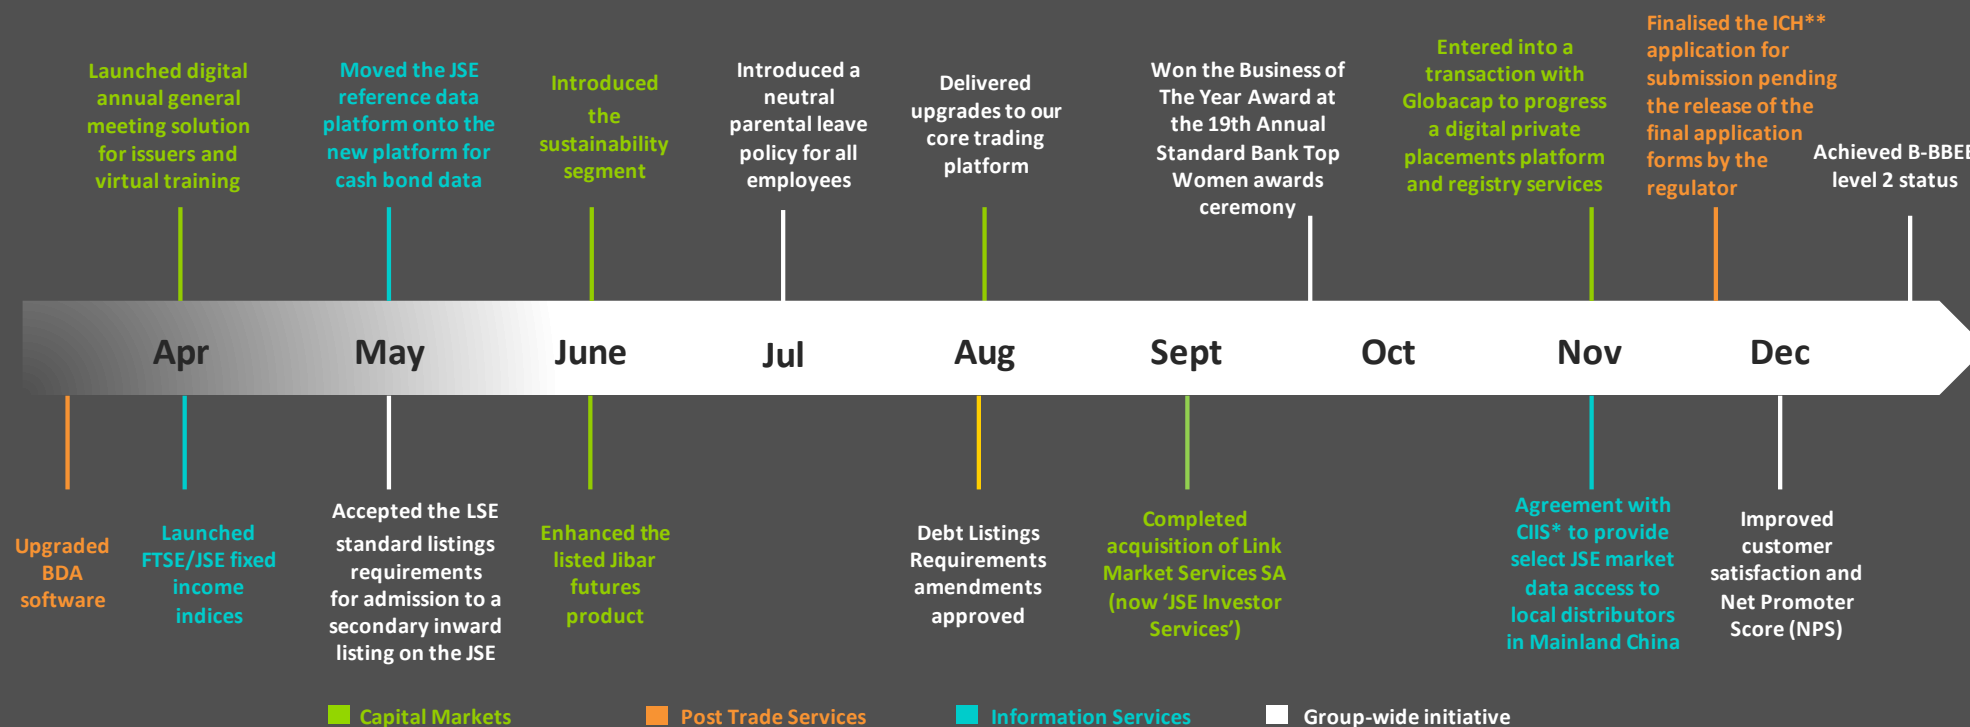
Launched digital annual general meeting solution for issuers and virtual training

Moved the JSE reference data platform onto the new platform for cash bond data

Introduced the sustainability segment

Introduced a neutral parental leave policy for all employees

Delivered upgrades to our core trading platform

Won the Business of The Year Award at the 19th Annual Standard Bank Top Women awards ceremony

Entered into a transaction with Globacap to progress a digital private placements platform and registry services

Finalised the ICH** application for submission pending the release of the final application forms by the regulator

Achieved B-BBEE level 2 status

Apr May June Jul Aug Sept Oct Nov Dec

Upgraded BDA software

Launched FTSE/JSE fixed income indices

Accepted the LSE standard listings requirements for admission to a secondary inward listing on the JSE

Enhanced the listed Jibar futures product

Debt Listings Requirements amendments approved

Completed acquisition of Link Market Services SA (now 'JSE Investor Services')

Agreement with CIIS* to provide select JSE market data access to local distributors in Mainland China

Improved customer satisfaction and Net Promoter Score (NPS)

Capital Markets Post Trade Services Information Services Group-wide initiative